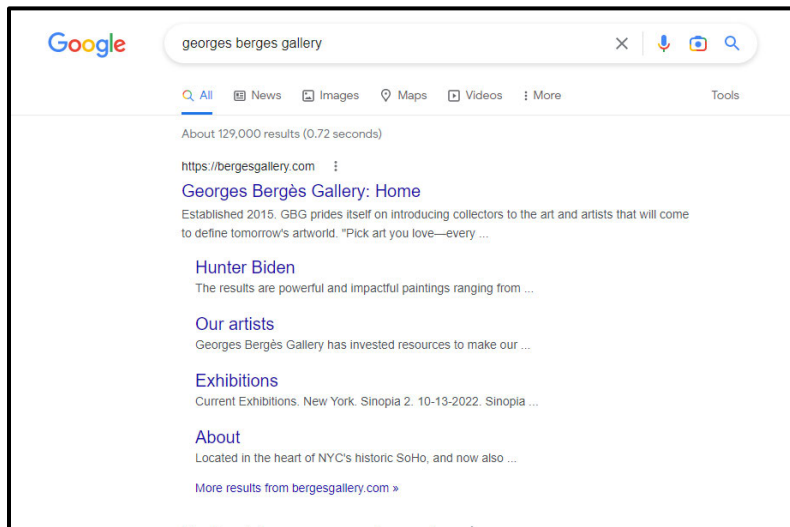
Google

georges berges gallery

All News Images Maps Videos More Tools

About 129,000 results (0.72 seconds)

https://bergesgallery.com

Georges Bergès Gallery: Home

Established 2015. GBG prides itself on introducing collectors to the art and artists that will come to define tomorrow's artworld. "Pick art you love—every ...

Hunter Biden

The results are powerful and impactful paintings ranging from ...

Our artists

Georges Bergès Gallery has invested resources to make our ...

Exhibitions

Current Exhibitions. New York. Sinopia 2. 10-13-2022. Sinopia ...

About

Located in the heart of NYC's historic SoHo, and now also ...

More results from bergesgallery.com »